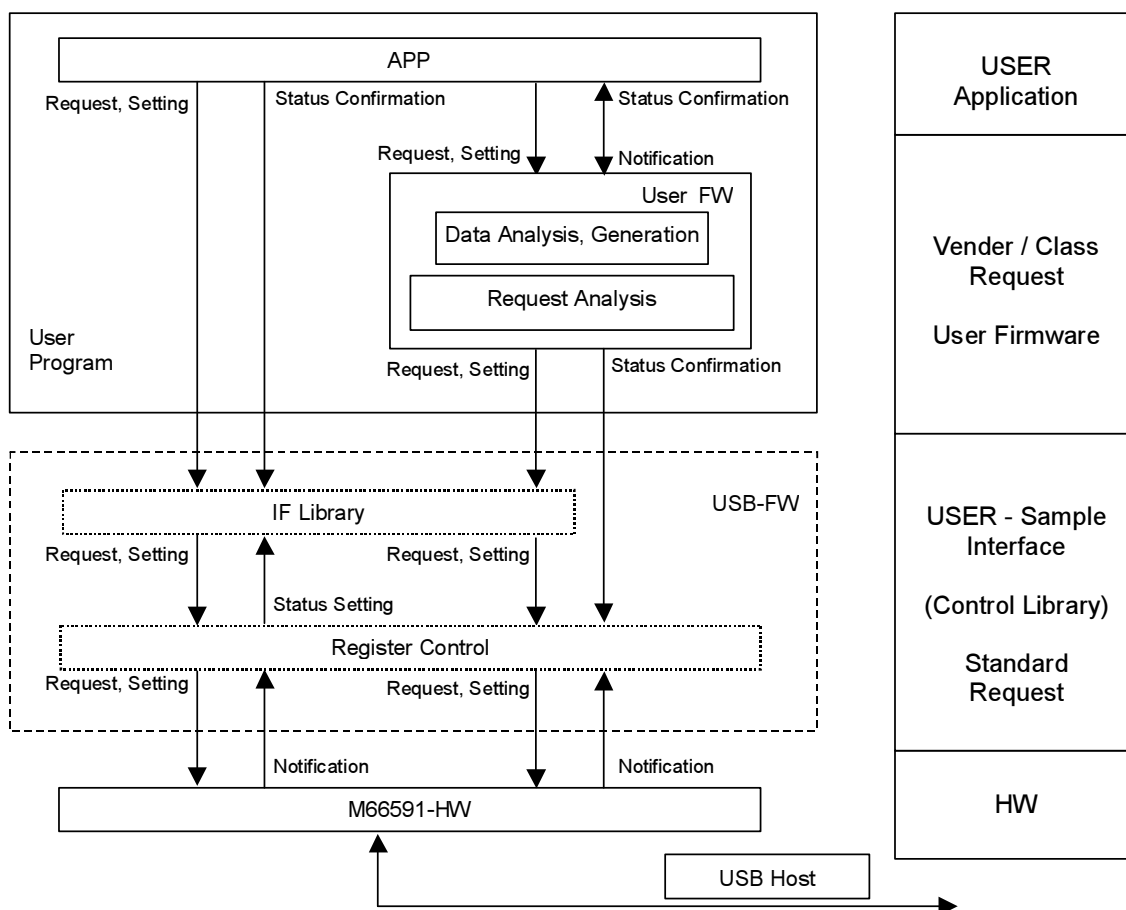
APP

Request, Setting

Status Confirmation

Status Confirmation

Request, Setting

Notification

User FW

Data Analysis, Generation

Request Analysis

User Program

Request, Setting

Status Confirmation

USB-FW

IF Library

Request, Setting

Request, Setting

Status Setting

Register Control

Request, Setting

Request, Setting

Notification

Notification

M66591-HW

USB Host

USER Application

Vender / Class Request

User Firmware

USER - Sample Interface

(Control Library)

Standard Request

HW